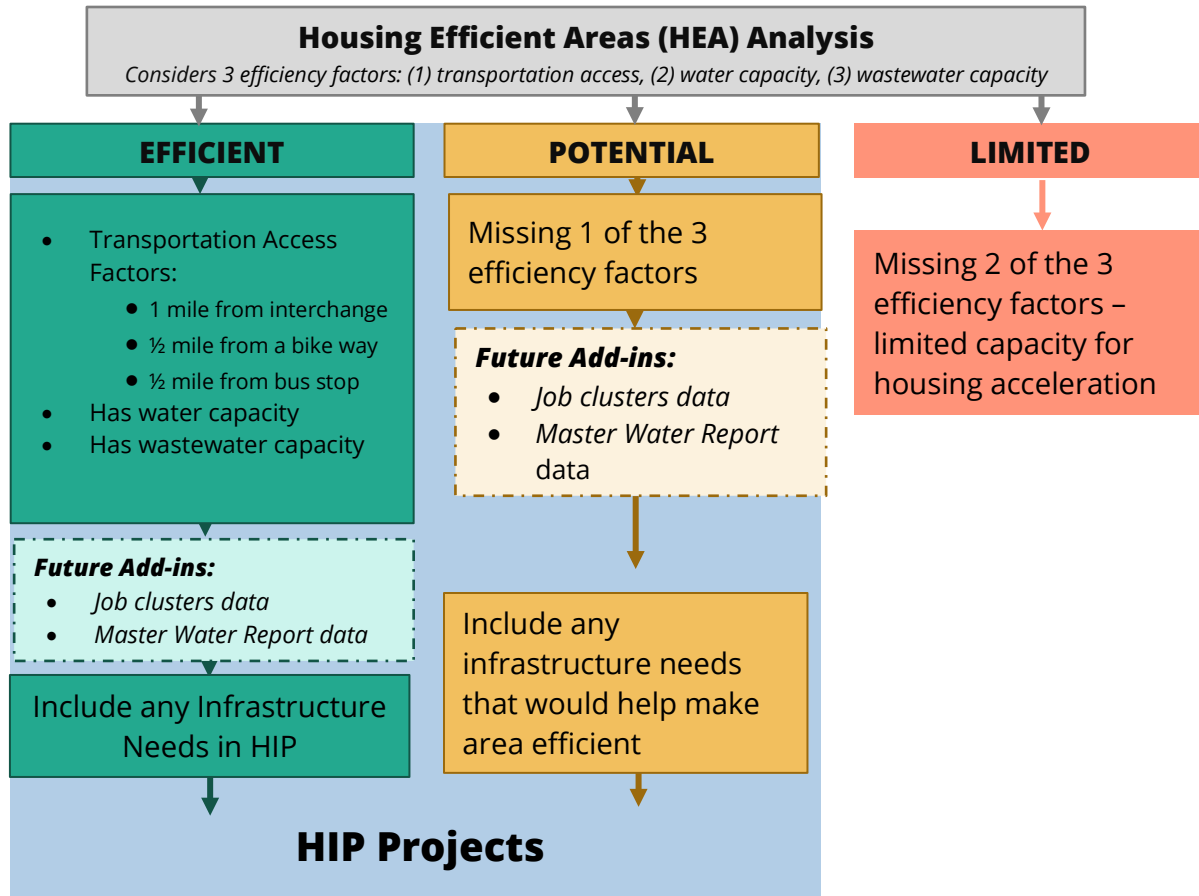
**Housing Efficient Areas (HEA) Analysis**
*Considers 3 efficiency factors: (1) transportation access, (2) water capacity, (3) wastewater capacity*

**EFFICIENT**

- Transportation Access Factors:
  - 1 mile from interchange
  - ½ mile from a bike way
  - ½ mile from bus stop
- Has water capacity
- Has wastewater capacity

***Future Add-ins:***
- *Job clusters data*
- *Master Water Report data*

Include any Infrastructure Needs in HIP

**POTENTIAL**

Missing 1 of the 3 efficiency factors

***Future Add-ins:***
- *Job clusters data*
- *Master Water Report* data

Include any infrastructure needs that would help make area efficient

**LIMITED**

Missing 2 of the 3 efficiency factors – limited capacity for housing acceleration

**HIP Projects**